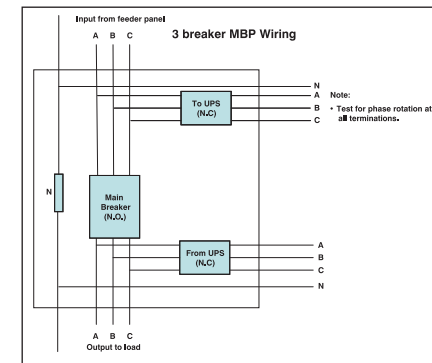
Input from feeder panel

3 breaker MBP Wiring

A B C

N
A
B
C

To UPS
(N.C)

Note:
• Test for phase rotation at all terminations.

N

Main Breaker
(N.O.)

From UPS
(N.C)

A
B
C
N

A B C
Output to load